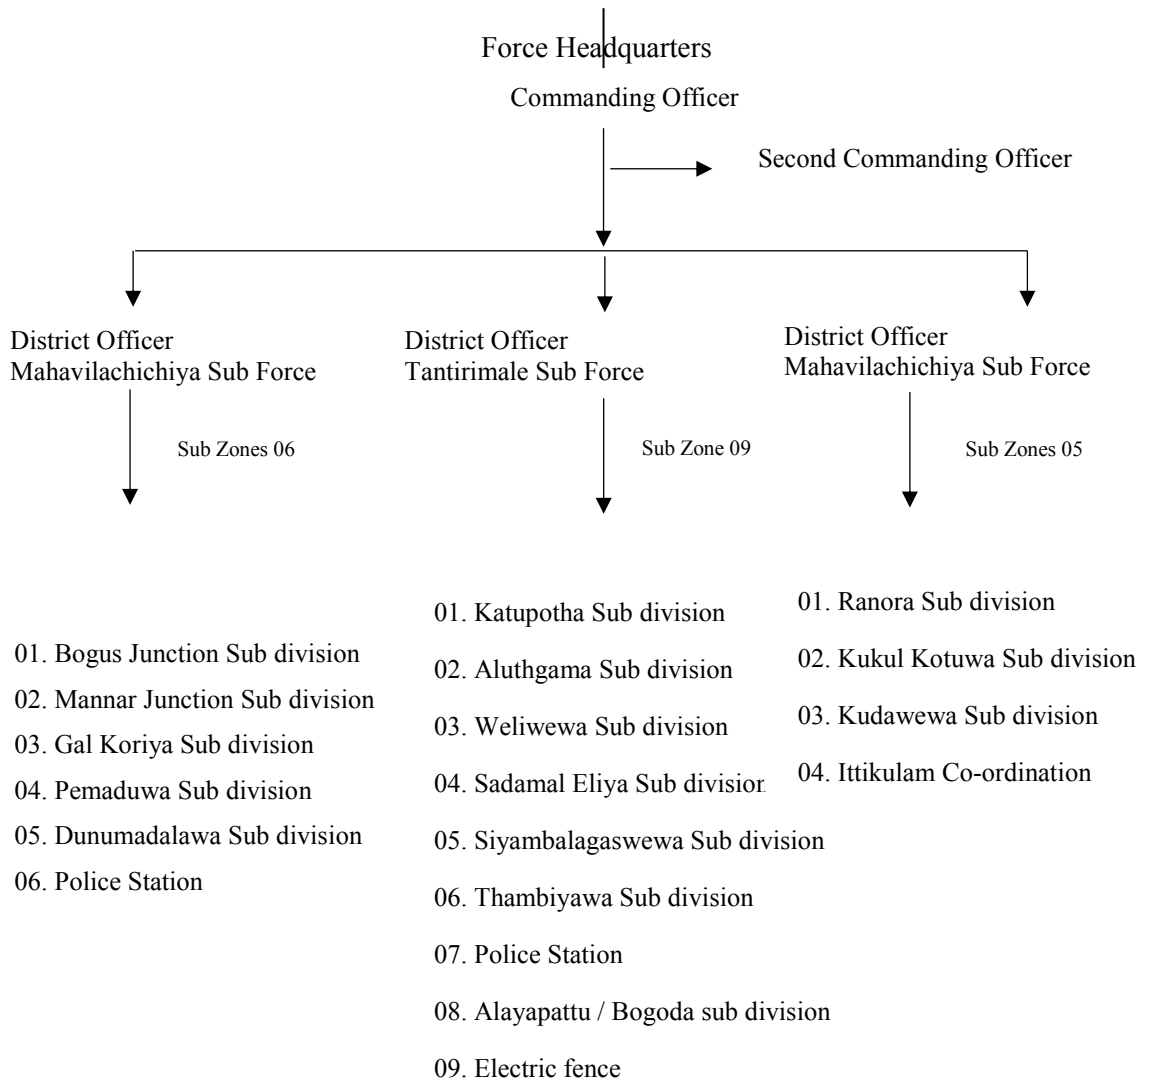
Force Headquarters

Commanding Officer

Second Commanding Officer

District Officer
Mahavilachichiya Sub Force

Sub Zones 06

01. Bogus Junction Sub division
02. Mannar Junction Sub division
03. Gal Koriya Sub division
04. Pemaduwa Sub division
05. Dunumadalawa Sub division
06. Police Station

District Officer
Tantirimale Sub Force

Sub Zone 09

01. Katupotha Sub division
02. Aluthgama Sub division
03. Weliwewa Sub division
04. Sadamal Eliya Sub divisior
05. Siyambalagaswewa Sub division
06. Thambiyawa Sub division
07. Police Station
08. Alayapattu / Bogoda sub division
09. Electric fence

District Officer
Mahavilachichiya Sub Force

Sub Zones 05

01. Ranora Sub division
02. Kukul Kotuwa Sub division
03. Kudawewa Sub division
04. Ittikulam Co-ordination